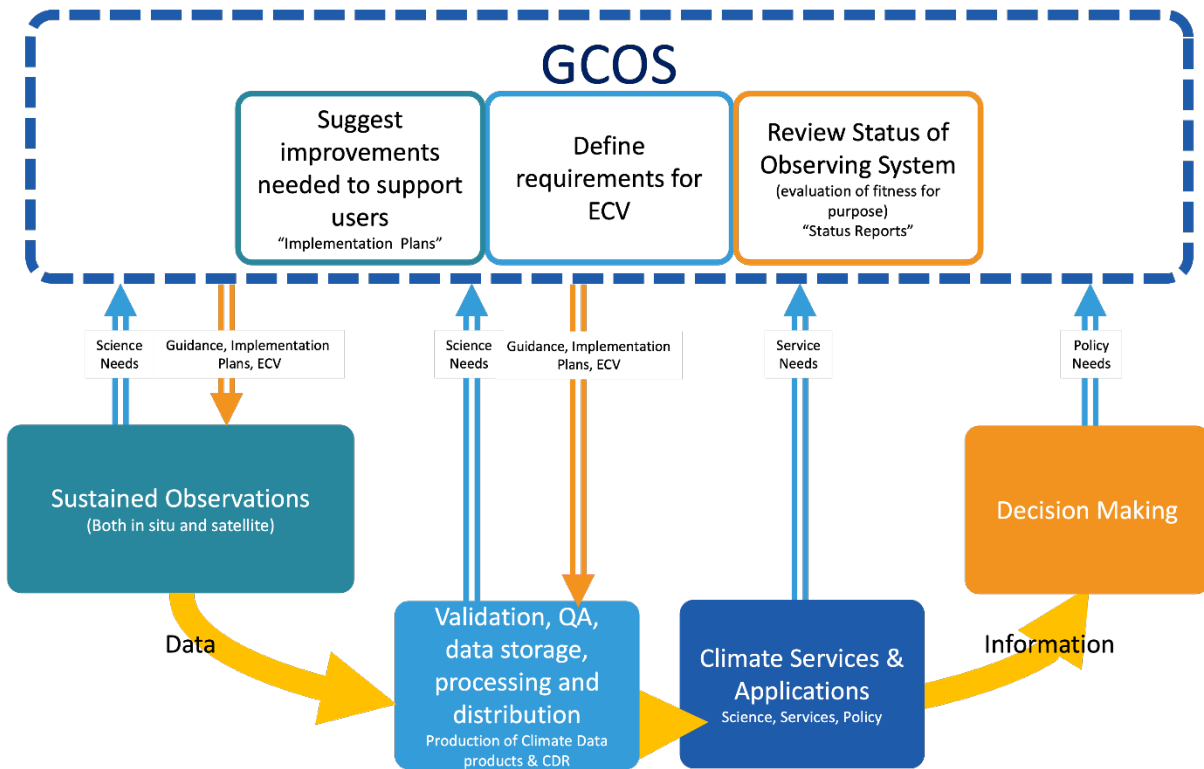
GCOS

Suggest improvements needed to support users
"Implementation Plans"

Define requirements for ECV

Review Status of Observing System
(evaluation of fitness for purpose)
"Status Reports"

Science Needs

Guidance, Implementation Plans, ECV

Science Needs

Guidance, Implementation Plans, ECV

Service Needs

Policy Needs

Sustained Observations
(Both in situ and satellite)

Decision Making

Data

Validation, QA, data storage, processing and distribution
Production of Climate Data products & CDR

Climate Services & Applications
Science, Services, Policy

Information